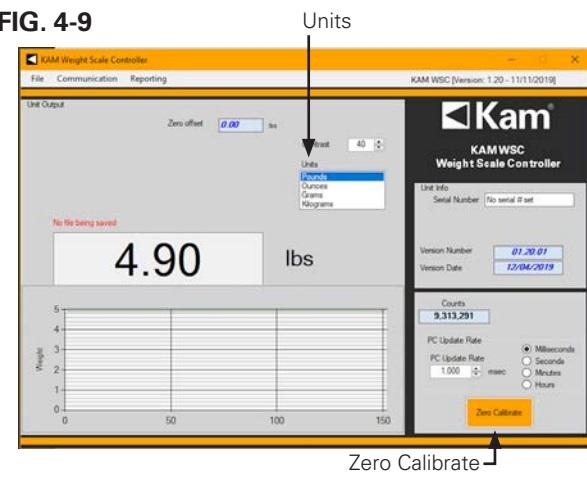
FIG. 4-9

Units

KAM Weight Scale Controller

File Communication Reporting

KAM WSC [Version: 1.20 - 11/11/2019]

Unit Output

Zero offset 0.00 lbs

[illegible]trast 40

Units
Pounds
Ounces
Grams
Kilograms

No file being saved

4.90 lbs

Weight

5
4
3
2
1
0

0 50 100 150

Kam®

KAM WSC
Weight Scale Controller

Unit Info
Serial Number No serial # set

Version Number 01.20.01
Version Date 12/04/2019

Counts
9,313,291

PC Update Rate
PC Update Rate
1,000 msec

Milliseconds
Seconds
Minutes
Hours

Zero Calibrate

Zero Calibrate